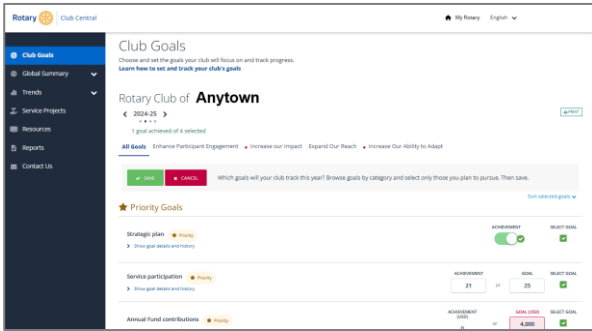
Rotary | Club Central

My Rotary English

Club Goals
Global Summary
Trends
Service Projects
Resources
Reports
Contact Us

Club Goals

Choose and set the goals your club will focus on and track progress.
Learn how to set and track your club's goals

Rotary Club of Anytown

PRINT

< 2024-25 >

1 goal achieved of 4 selected

All Goals Enhance Participant Engagement Increase our Impact Expand Our Reach Increase Our Ability to Adapt

SAVE CANCEL Which goals will your club track this year? Browse goals by category and select only those you plan to pursue. Then save.

Sort selected goals

Priority Goals

Strategic plan Priority
Show goal details and history

ACHIEVEMENT SELECT GOAL

Service participation Priority
Show goal details and history

ACHIEVEMENT GOAL SELECT GOAL
21 of 25

Annual Fund contributions Priority

ACHIEVEMENT GOAL (USD) SELECT GOAL
0 of 4,000